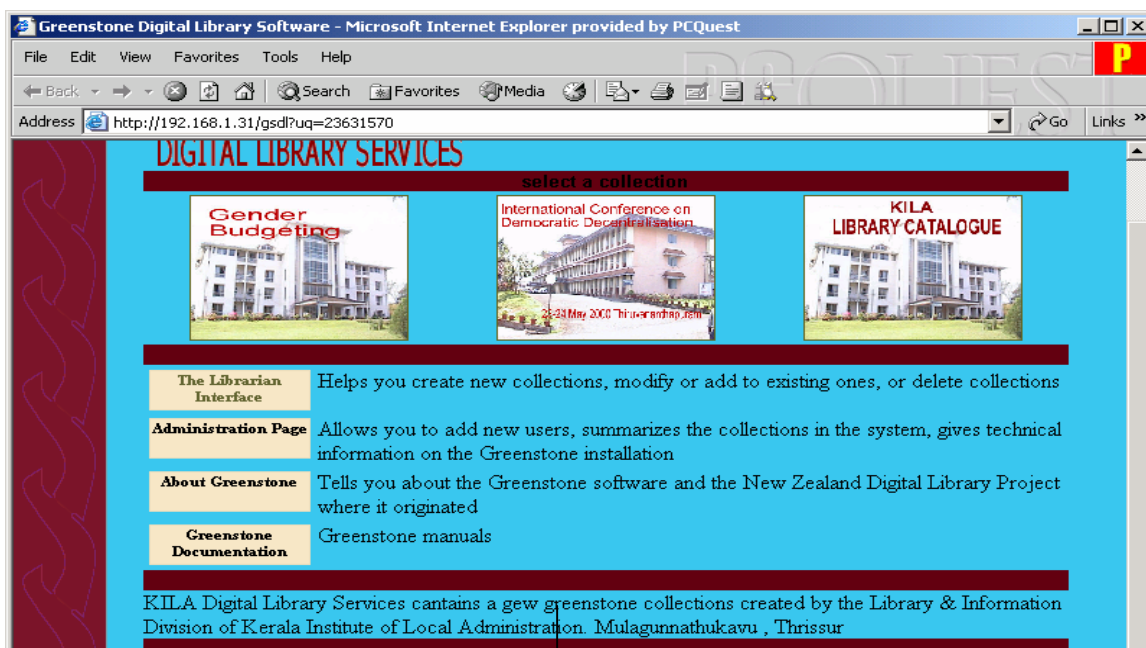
Greenstone Digital Library Software - Microsoft Internet Explorer provided by PCQuest

File Edit View Favorites Tools Help

Back Search Favorites Media

Address http://192.168.1.31/gsdl?uq=23631570 Go Links

DIGITAL LIBRARY SERVICES

select a collection

Gender Budgeting

International Conference on Democratic Decentralisation

23-27 May 2000 Thiruvananthapuram

KILA LIBRARY CATALOGUE

| | |
|---|---|
| The Librarian Interface | Helps you create new collections, modify or add to existing ones, or delete collections |
| Administration Page | Allows you to add new users, summarizes the collections in the system, gives technical information on the Greenstone installation |
| About Greenstone | Tells you about the Greenstone software and the New Zealand Digital Library Project where it originated |
| Greenstone Documentation | Greenstone manuals |

KILA Digital Library Services cantains a gew greenstone collections created by the Library & Information Division of Kerala Institute of Local Administration. Mulagunnathukavu , Thrissur